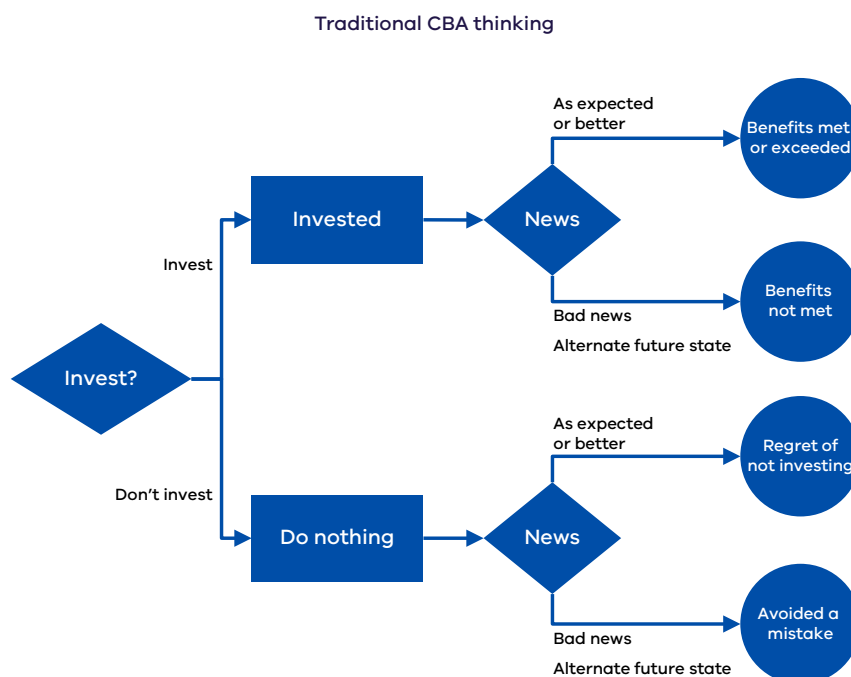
Traditional CBA thinking

Invest?

Invest

Don't invest

Invested

News

As expected or better

Benefits met or exceeded

Bad news

Benefits not met

Alternate future state

Do nothing

News

As expected or better

Regret of not investing

Bad news

Avoided a mistake

Alternate future state